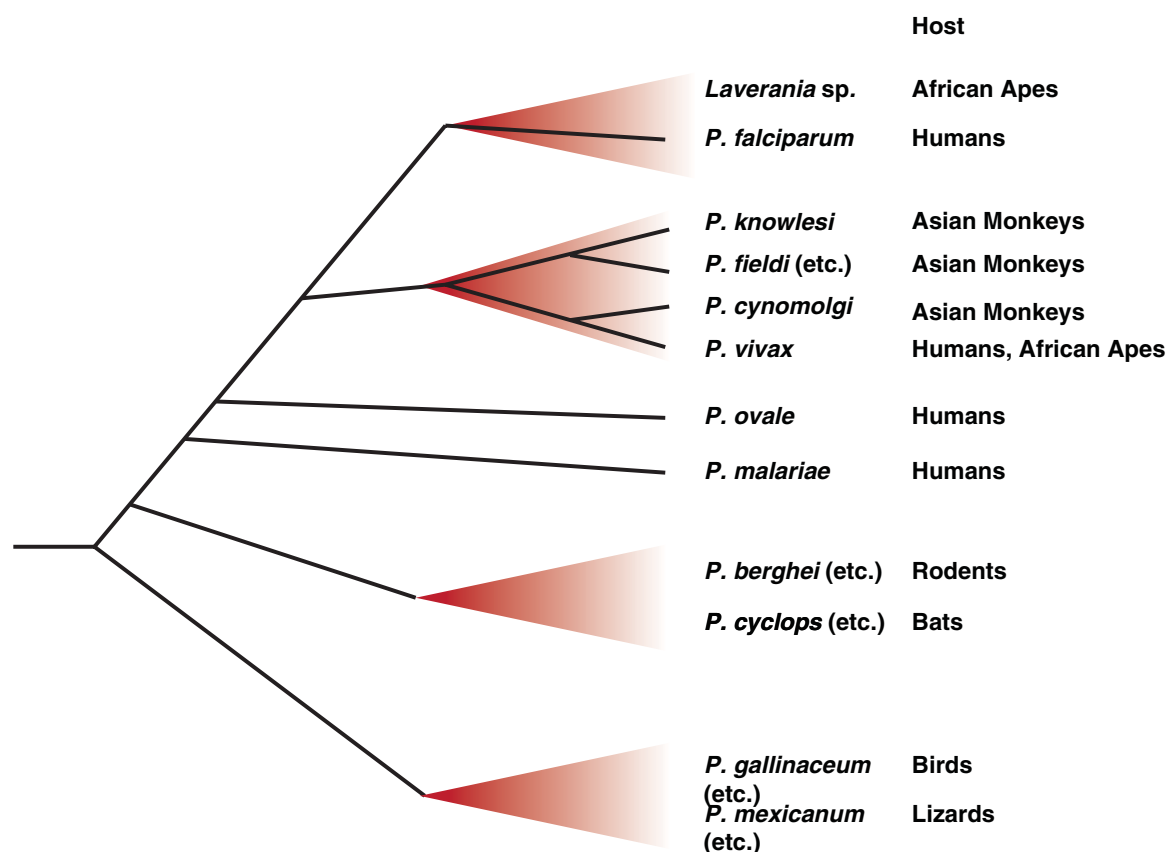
Host

Laverania sp. African Apes

P. falciparum Humans

P. knowlesi Asian Monkeys

P. fieldi (etc.) Asian Monkeys

P. cynomolgi Asian Monkeys

P. vivax Humans, African Apes

P. ovale Humans

P. malariae Humans

P. berghei (etc.) Rodents

P. cyclops (etc.) Bats

P. gallinaceum (etc.) Birds

P. mexicanum (etc.) Lizards